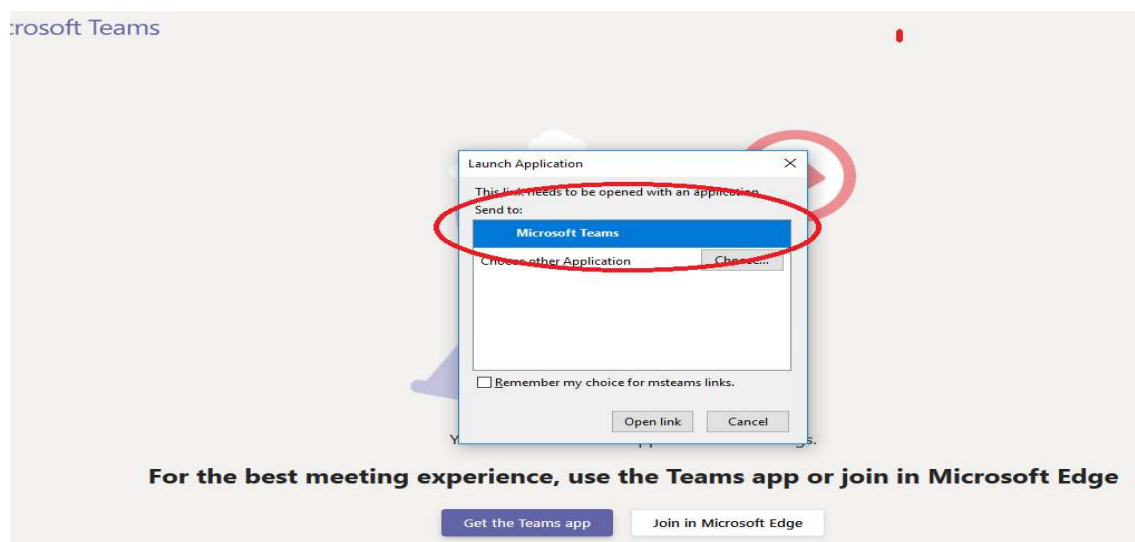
crosoft Teams

Launch Application

This link needs to be opened with an application.
Send to:

Microsoft Teams

Choose other Application Choose...

Remember my choice for msteams links.

Open link Cancel

Y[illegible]s.

For the best meeting experience, use the Teams app or join in Microsoft Edge

Get the Teams app

Join in Microsoft Edge